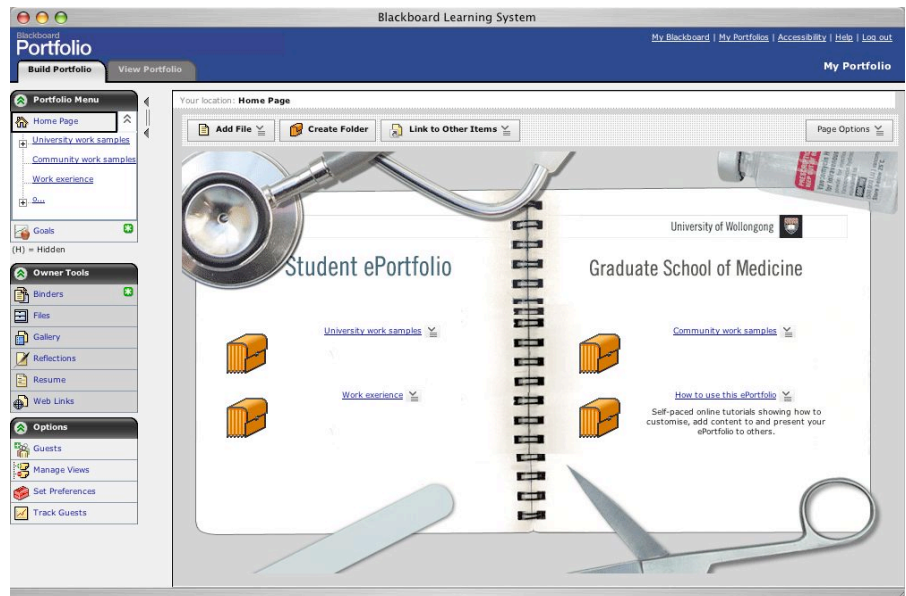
Blackboard Learning System

Blackboard
Portfolio

My Blackboard | My Portfolios | Accessibility | Help | Log out

Build Portfolio
View Portfolio

My Portfolio

Portfolio Menu
Home Page
University work samples
Community work samples
Work exerience
...
Goals
(H) = Hidden

Owner Tools
Binders
Files
Gallery
Reflections
Resume
Web Links

Options
Guests
Manage Views
Set Preferences
Track Guests

Your location: Home Page

Add File
Create Folder
Link to Other Items
Page Options

University of Wollongong

Student ePortfolio

Graduate School of Medicine

University work samples

Community work samples

Work exerience

How to use this ePortfolio

Self-paced online tutorials showing how to customise, add content to and present your ePortfolio to others.